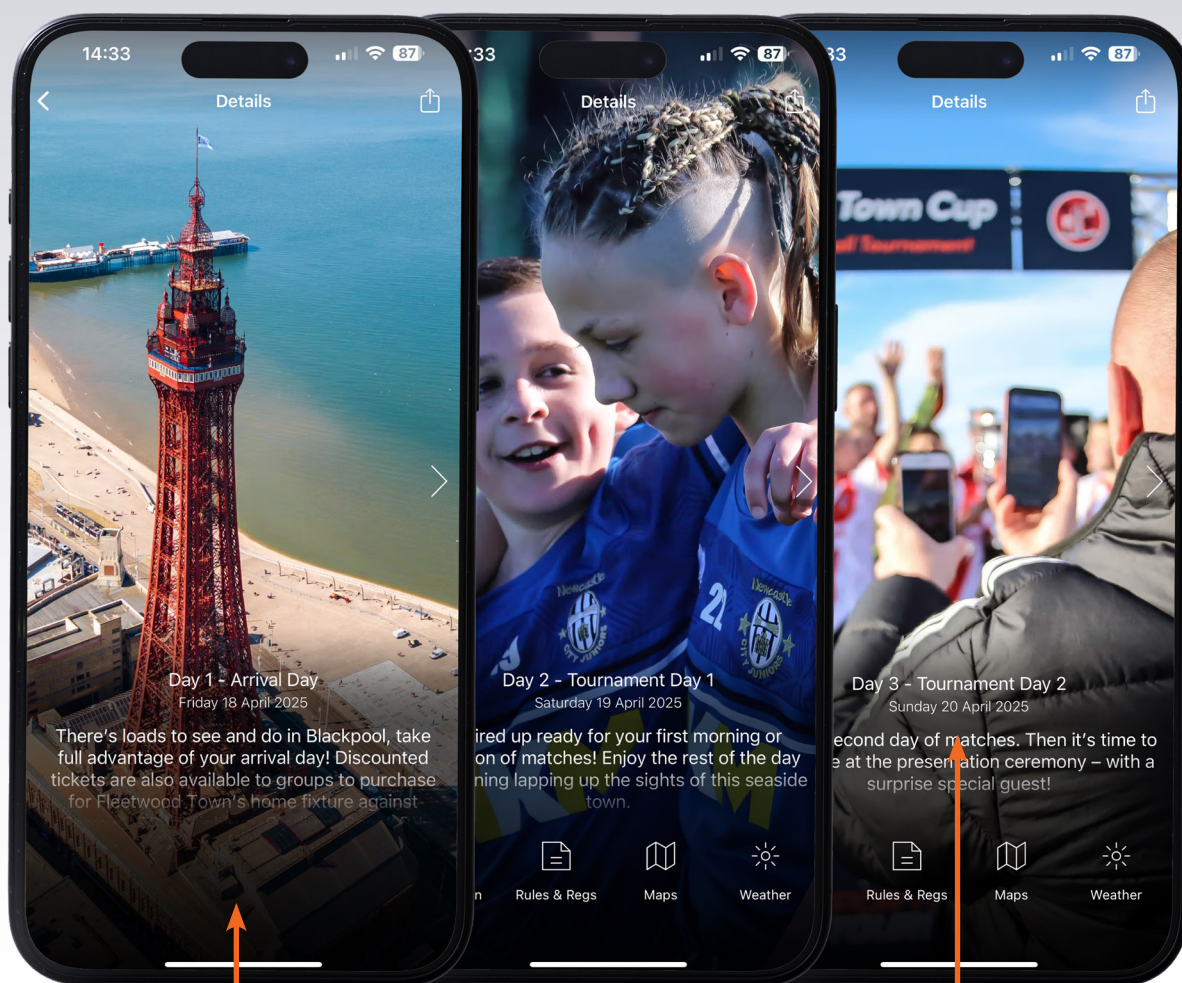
14:33

87

Details

Day 1 - Arrival Day
Friday 18 April 2025

There's loads to see and do in Blackpool, take full advantage of your arrival day! Discounted tickets are also available to groups to purchase for Fleetwood Town's home fixture against

:33

87

Details

Day 2 - Tournament Day 1
Saturday 19 April 2025

ired up ready for your first morning or on of matches! Enjoy the rest of the day ning lapping up the sights of this seaside town.

n Rules & Regs Maps Weather

33

87

Details

Town Cup
l Tournament

Day 3 - Tournament Day 2
Sunday 20 April 2025

econd day of matches. Then it's time to e at the presentation ceremony – with a surprise special guest!

Rules & Regs Maps Weather